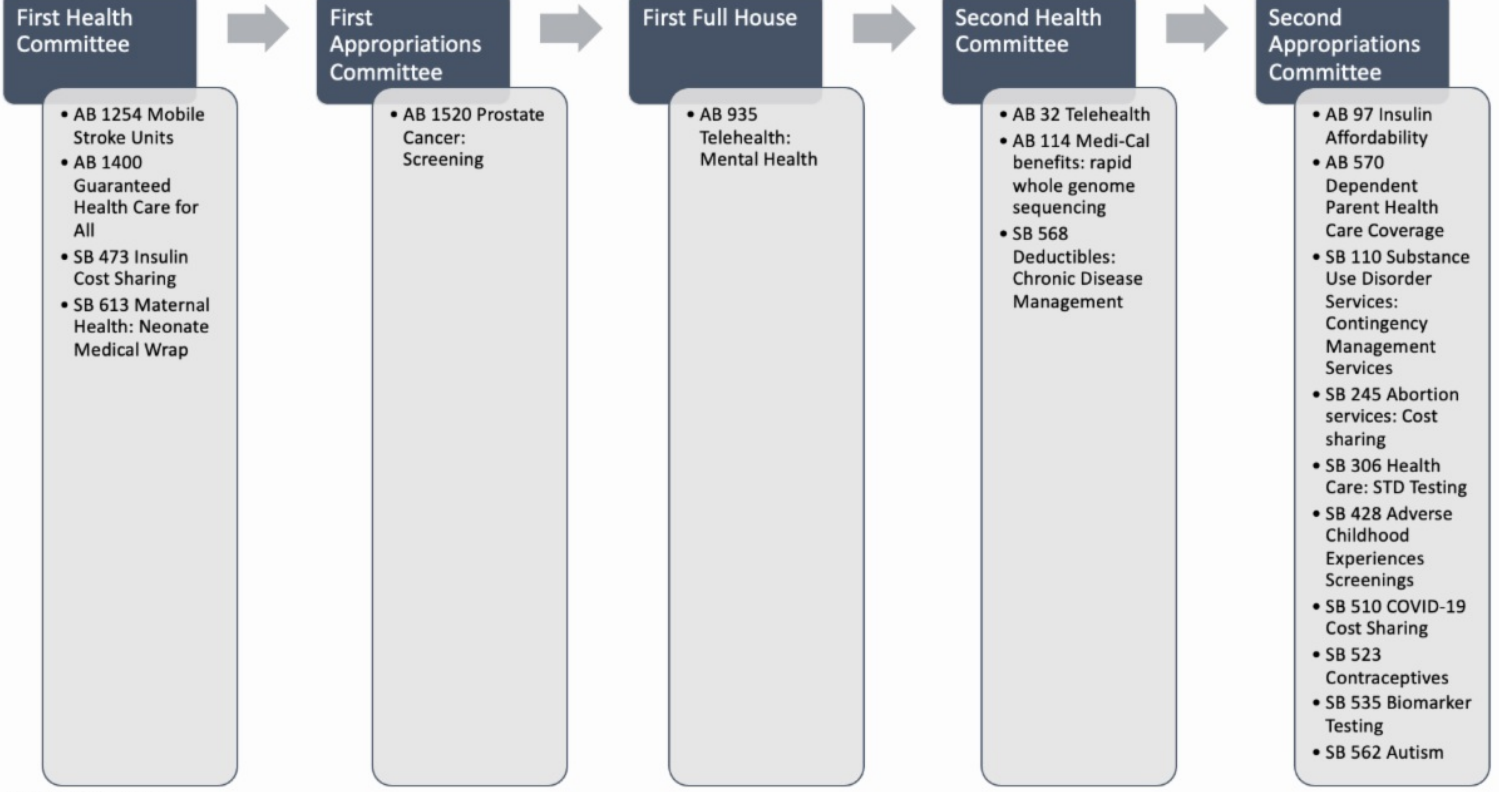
First Health Committee

• AB 1254 Mobile Stroke Units
• AB 1400 Guaranteed Health Care for All
• SB 473 Insulin Cost Sharing
• SB 613 Maternal Health: Neonate Medical Wrap

First Appropriations Committee

• AB 1520 Prostate Cancer: Screening

First Full House

• AB 935 Telehealth: Mental Health

Second Health Committee

• AB 32 Telehealth
• AB 114 Medi-Cal benefits: rapid whole genome sequencing
• SB 568 Deductibles: Chronic Disease Management

Second Appropriations Committee

• AB 97 Insulin Affordability
• AB 570 Dependent Parent Health Care Coverage
• SB 110 Substance Use Disorder Services: Contingency Management Services
• SB 245 Abortion services: Cost sharing
• SB 306 Health Care: STD Testing
• SB 428 Adverse Childhood Experiences Screenings
• SB 510 COVID-19 Cost Sharing
• SB 523 Contraceptives
• SB 535 Biomarker Testing
• SB 562 Autism